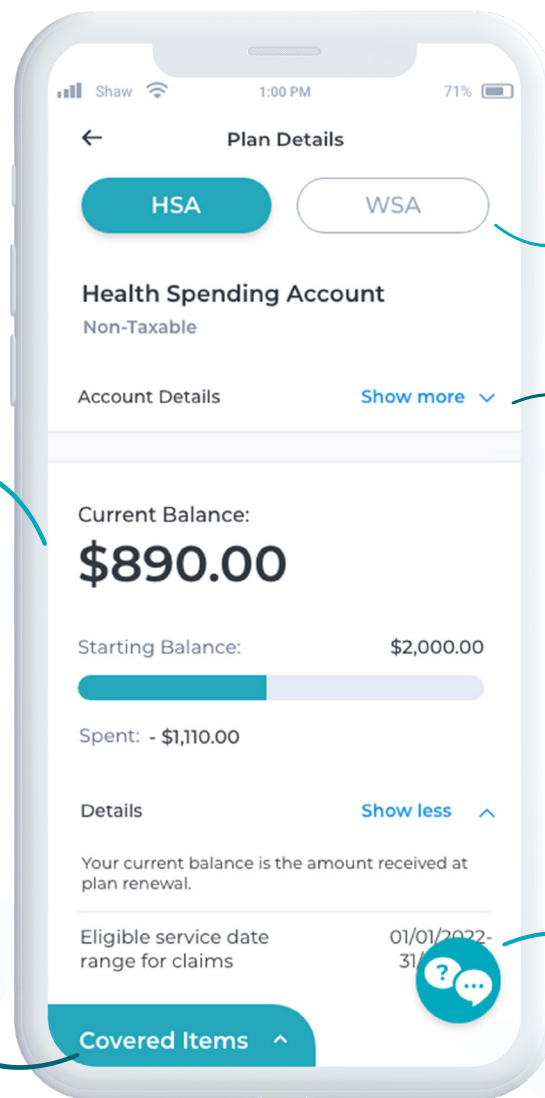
Shaw 1:00 PM 71%

Plan Details

HSA

WSA

Health Spending Account

Non-Taxable

Account Details

Show more

Current Balance:

$890.00

Starting Balance:

$2,000.00

Spent: - $1,110.00

Details

Show less

Your current balance is the amount received at plan renewal.

Eligible service date range for claims

01/01/2022-31/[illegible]

Covered Items